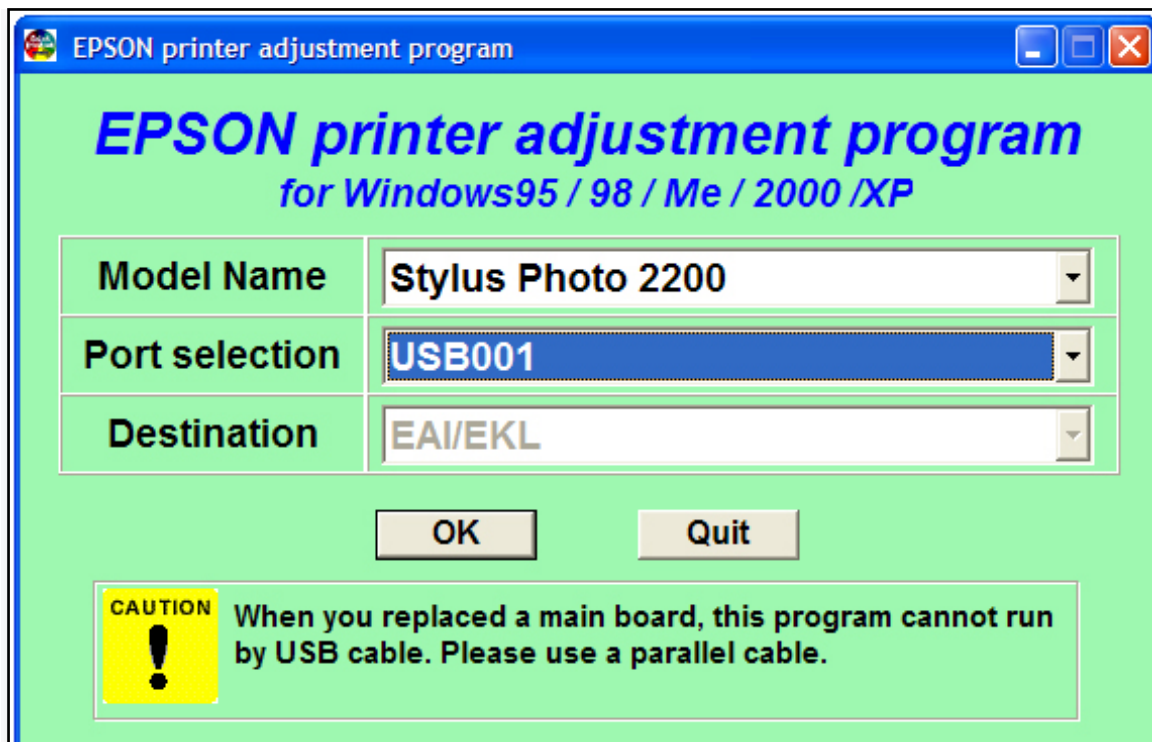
EPSON printer adjustment program

EPSON printer adjustment program
for Windows95 / 98 / Me / 2000 /XP

| | |
|---|---|
| Model Name | Stylus Photo 2200 |
| Port selection | USB001 |
| Destination | EAI/EKL |

OK Quit

CAUTION
When you replaced a main board, this program cannot run by USB cable. Please use a parallel cable.